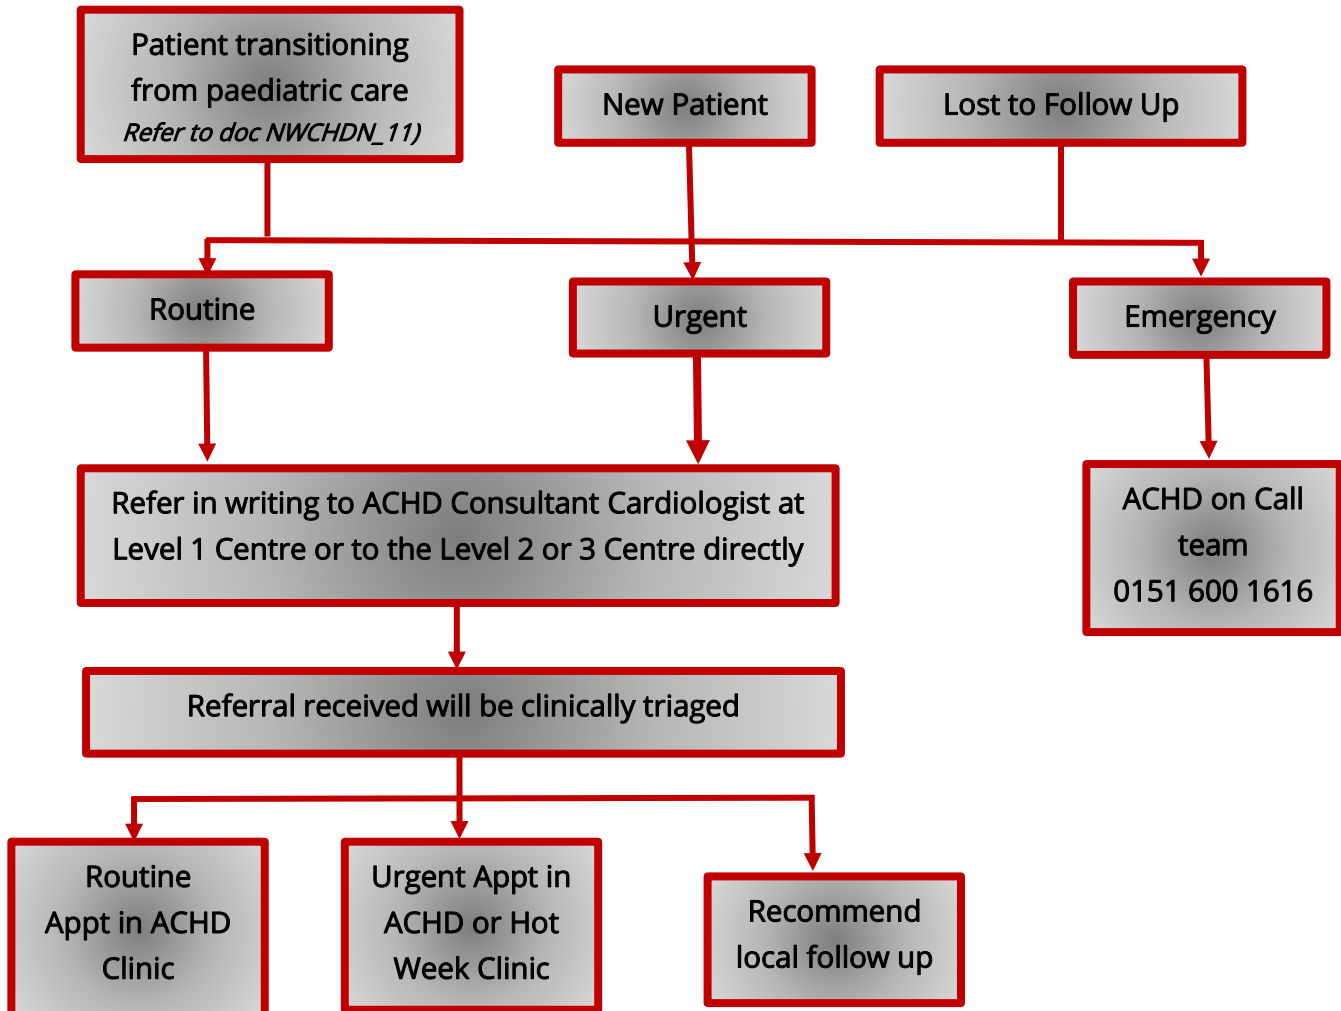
Patient transitioning from paediatric care
Refer to doc NWCHDN_11)

New Patient

Lost to Follow Up

Routine

Urgent

Emergency

Refer in writing to ACHD Consultant Cardiologist at Level 1 Centre or to the Level 2 or 3 Centre directly

ACHD on Call team
0151 600 1616

Referral received will be clinically triaged

Routine Appt in ACHD Clinic

Urgent Appt in ACHD or Hot Week Clinic

Recommend local follow up